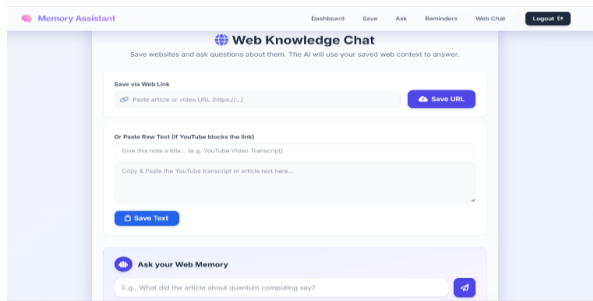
Memory Assistant

Dashboard Save Ask Reminders Web Chat Logout

Web Knowledge Chat

Save websites and ask questions about them. The AI will use your saved web context to answer.

Save via Web Link

Paste article or video URL (https://...)

Save URL

Or Paste Raw Text (If YouTube blocks the link)

Give this note a title... (e.g. YouTube Video Transcript)

Copy & Paste the YouTube transcript or article text here...

Save Text

Ask your Web Memory

E.g., What did the article about quantum computing say?